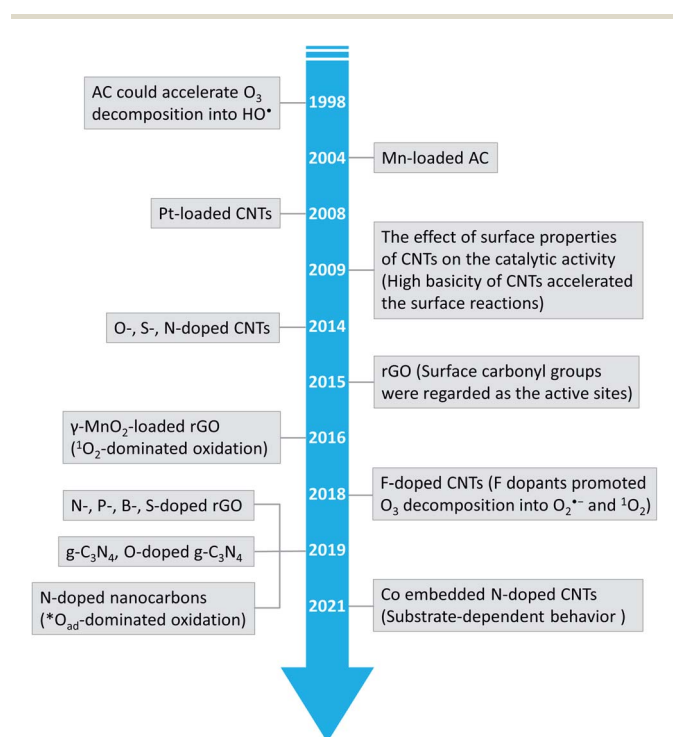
AC could accelerate $O_3$ decomposition into HO$^{•}$

1998

2004

Mn-loaded AC

Pt-loaded CNTs

2008

2009

The effect of surface properties of CNTs on the catalytic activity (High basicity of CNTs accelerated the surface reactions)

O-, S-, N-doped CNTs

2014

2015

rGO (Surface carbonyl groups were regarded as the active sites)

γ-$MnO_2$-loaded rGO ($^1O_2$-dominated oxidation)

2016

2018

F-doped CNTs (F dopants promoted $O_3$ decomposition into $O_2^{•-}$ and $^1O_2$)

N-, P-, B-, S-doped rGO

g-$C_3N_4$, O-doped g-$C_3N_4$

2019

N-doped nanocarbons (*$O_{ad}$-dominated oxidation)

2021

Co embedded N-doped CNTs (Substrate-dependent behavior )